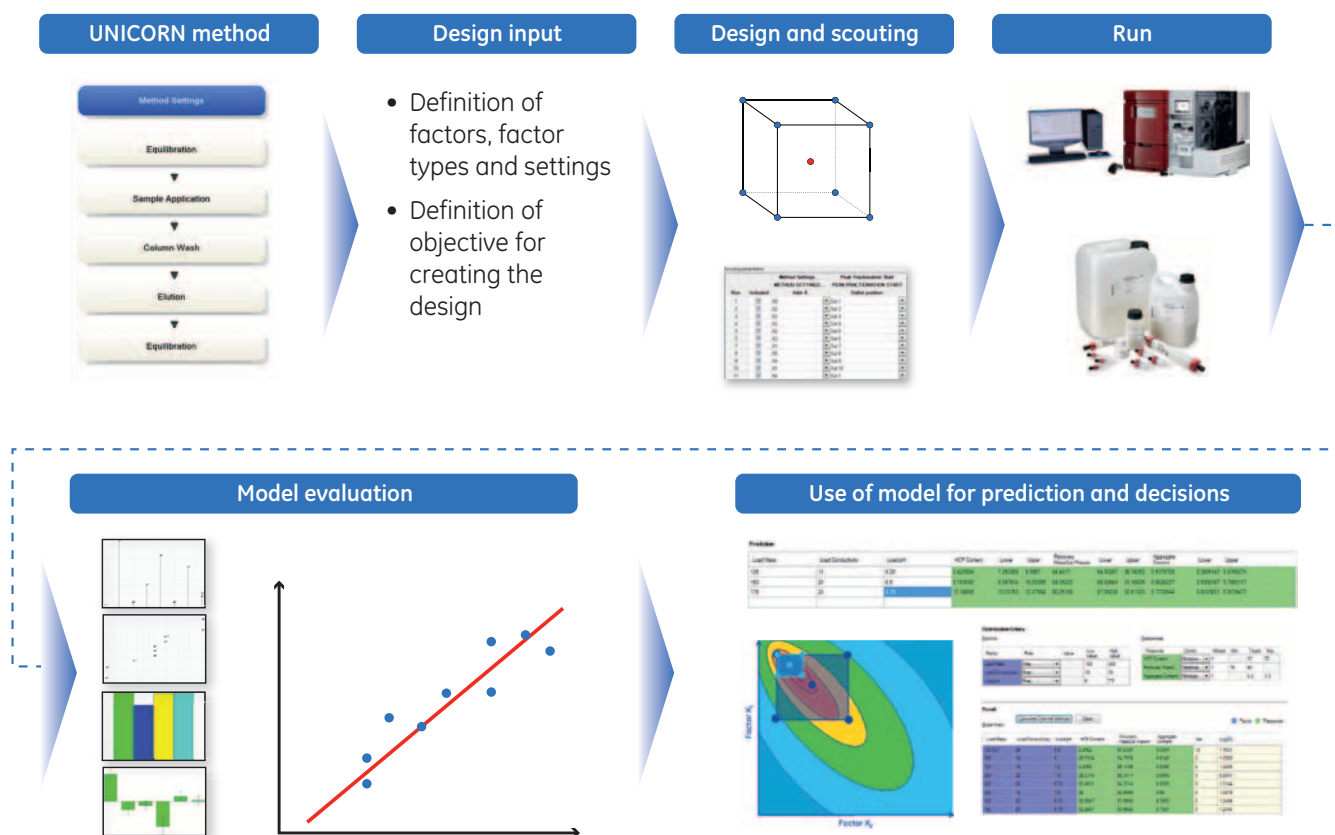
UNICORN method

Method Settings

Equilibration

Sample Application

Column Wash

Elution

Equilibration

Design input

• Definition of factors, factor types and settings

• Definition of objective for creating the design

Design and scouting

Run

Model evaluation

Use of model for prediction and decisions

Prediction

Optimization Criteria

Result

Factor $X_1$

Factor $X_2$